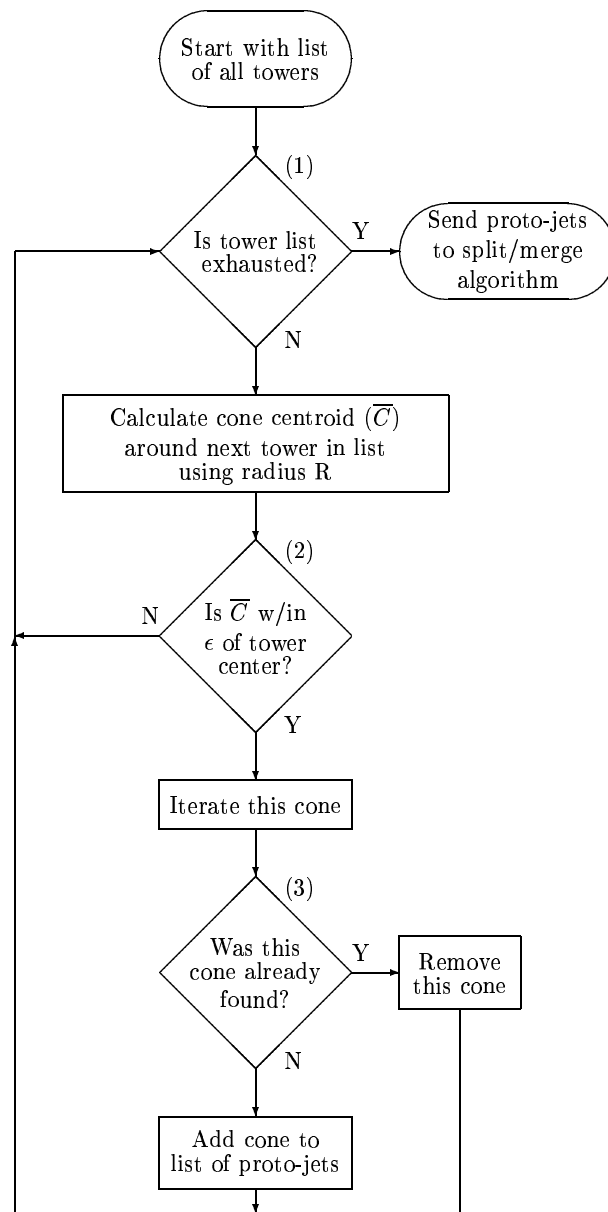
Start with list of all towers

(1)

Is tower list exhausted?

Y

Send proto-jets to split/merge algorithm

N

Calculate cone centroid $(\overline{C})$ around next tower in list using radius R

(2)

N

Is $\overline{C}$ w/in $\epsilon$ of tower center?

Y

Iterate this cone

(3)

Was this cone already found?

Y

Remove this cone

N

Add cone to list of proto-jets